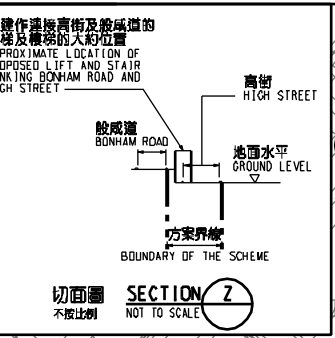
建作連接高街及般咸道的梯及樓梯的大約位置
PROXIMATE LOCATION OF OPOSED LIFT AND STAIR NKING BONHAM ROAD AND GH STREET

高街
HIGH STREET

般咸道
BONHAM ROAD

地面水平
GROUND LEVEL

方案界線
BOUNDARY OF THE SCHEME

切面圖
不按比例

SECTION Z
NOT TO SCALE